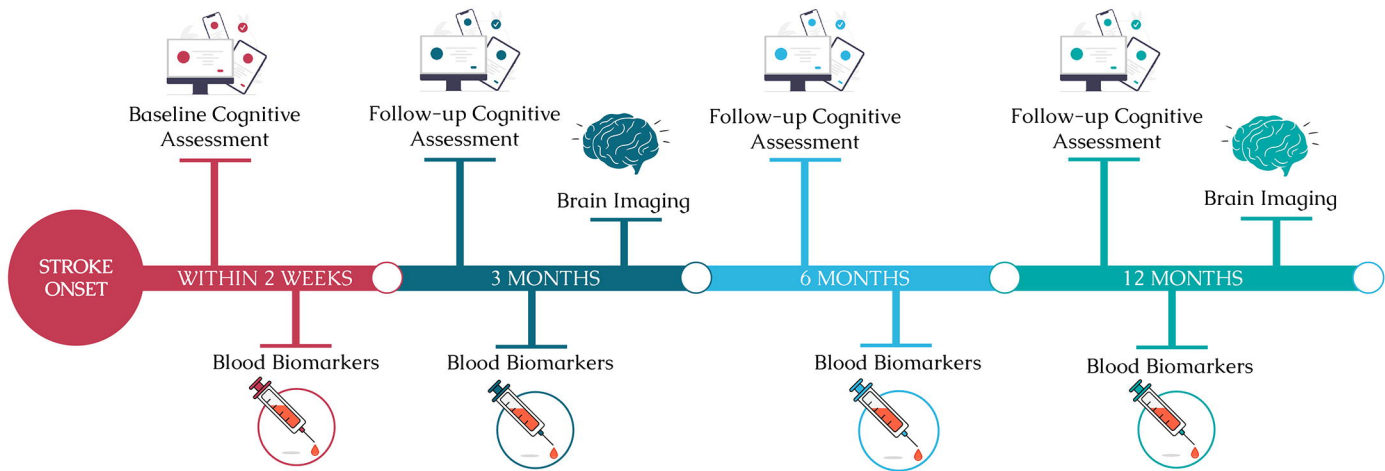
Baseline Cognitive Assessment

Follow-up Cognitive Assessment

Brain Imaging

Follow-up Cognitive Assessment

Follow-up Cognitive Assessment

Brain Imaging

STROKE ONSET

WITHIN 2 WEEKS

3 MONTHS

6 MONTHS

12 MONTHS

Blood Biomarkers

Blood Biomarkers

Blood Biomarkers

Blood Biomarkers